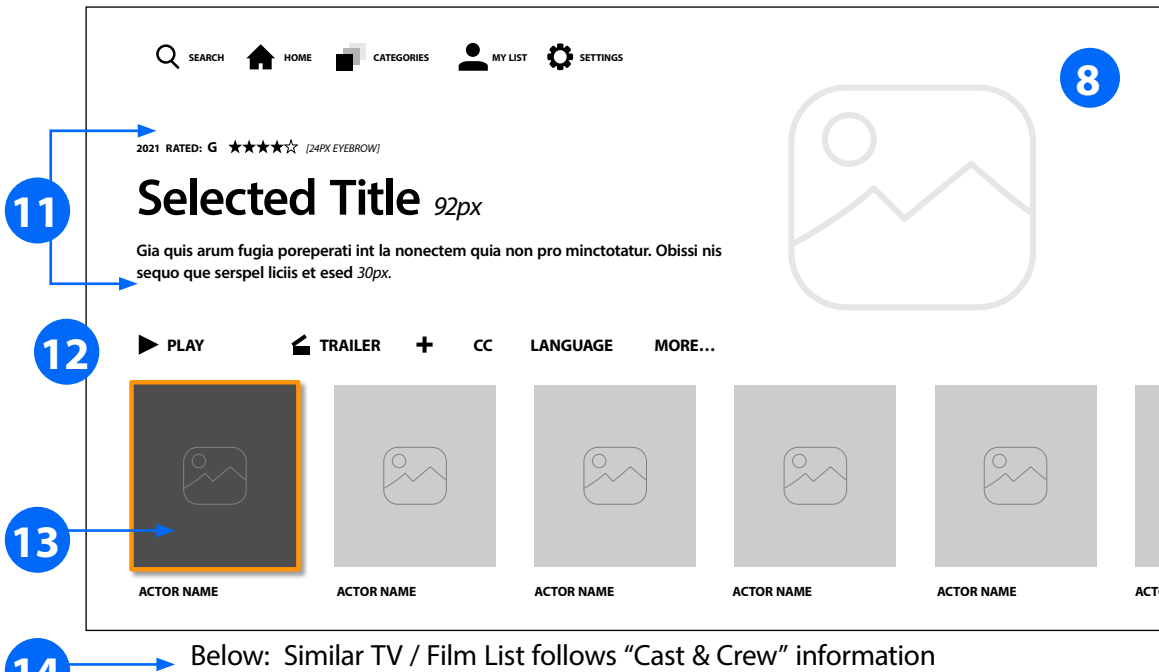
SEARCH HOME CATEGORIES MY LIST SETTINGS

8

11

2021 RATED: G ★★★★☆ [24PX EYEBROW]

Selected Title 92px

Gia quis arum fugia poreperati int la nonectem quia non pro minctotatur. Obissi nis sequo que serspel liciis et esed 30px.

12

PLAY TRAILER + CC LANGUAGE MORE...

13

ACTOR NAME ACTOR NAME ACTOR NAME ACTOR NAME ACTOR NAME ACT

14

Below: Similar TV / Film List follows "Cast & Crew" information